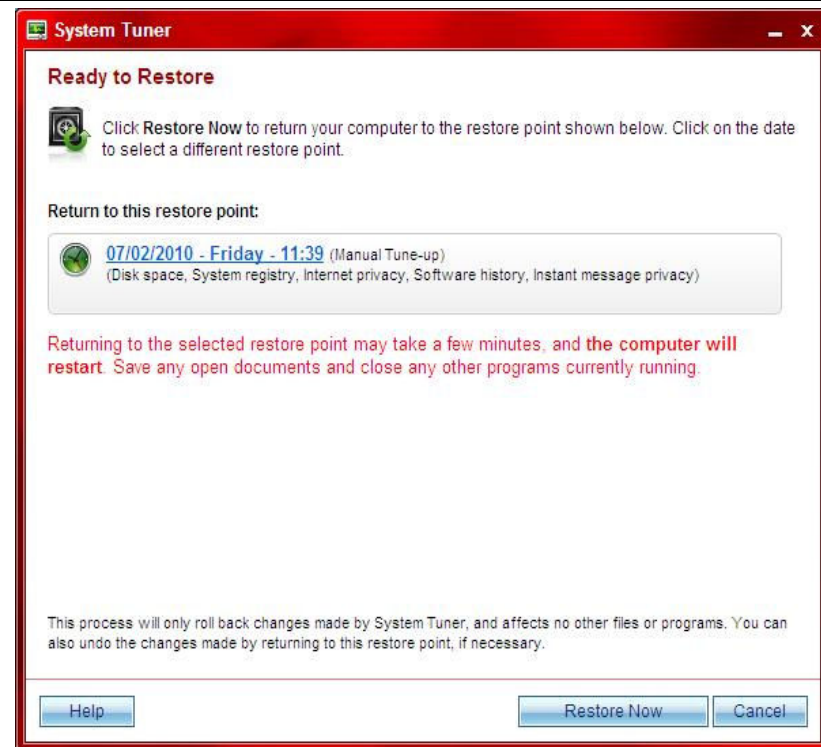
System Tuner

_ X

Ready to Restore

Click Restore Now to return your computer to the restore point shown below. Click on the date to select a different restore point.

Return to this restore point:

07/02/2010 - Friday - 11:39 (Manual Tune-up)
(Disk space, System registry, Internet privacy, Software history, Instant message privacy)

Returning to the selected restore point may take a few minutes, and the computer will restart. Save any open documents and close any other programs currently running.

This process will only roll back changes made by System Tuner, and affects no other files or programs. You can also undo the changes made by returning to this restore point, if necessary.

Help

Restore Now

Cancel